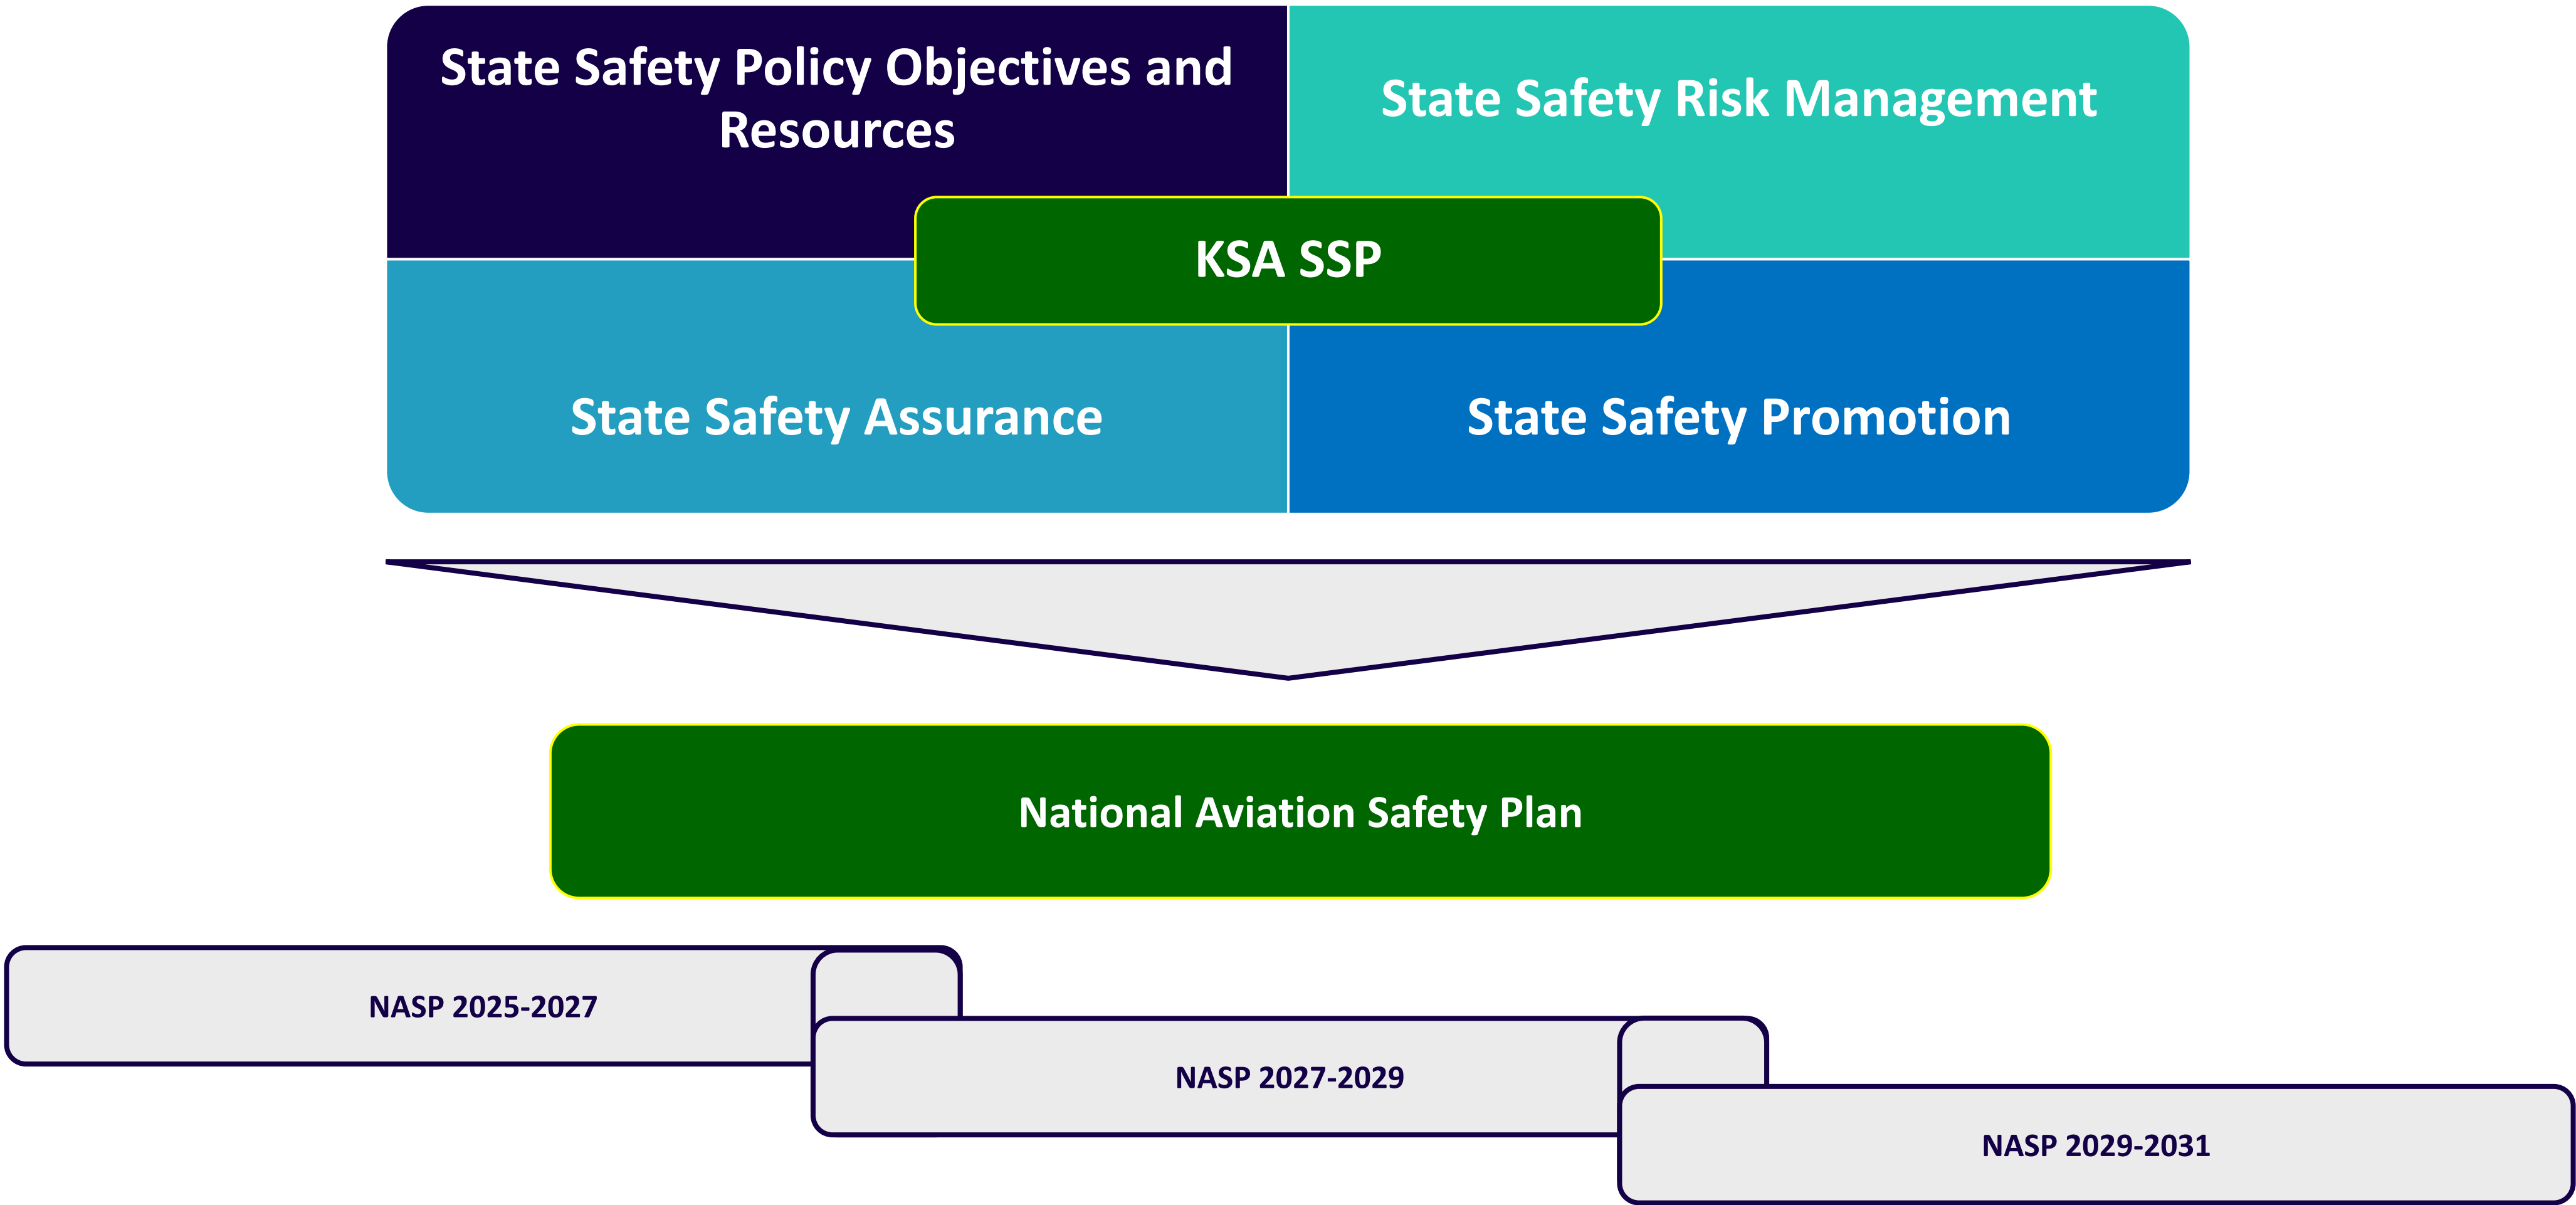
State Safety Policy Objectives and Resources

State Safety Risk Management

KSA SSP

State Safety Assurance

State Safety Promotion

National Aviation Safety Plan

NASP 2025-2027

NASP 2027-2029

NASP 2029-2031